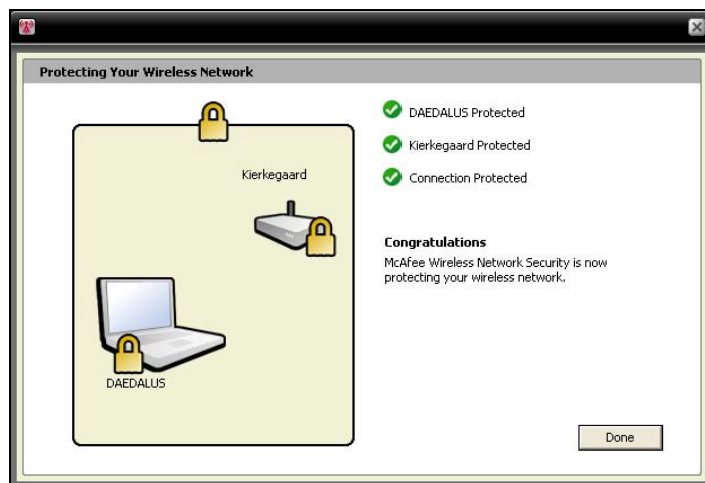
Protecting Your Wireless Network

Kierkegaard

DAEDALUS

DAEDALUS Protected

Kierkegaard Protected

Connection Protected

Congratulations

McAfee Wireless Network Security is now protecting your wireless network.

Done